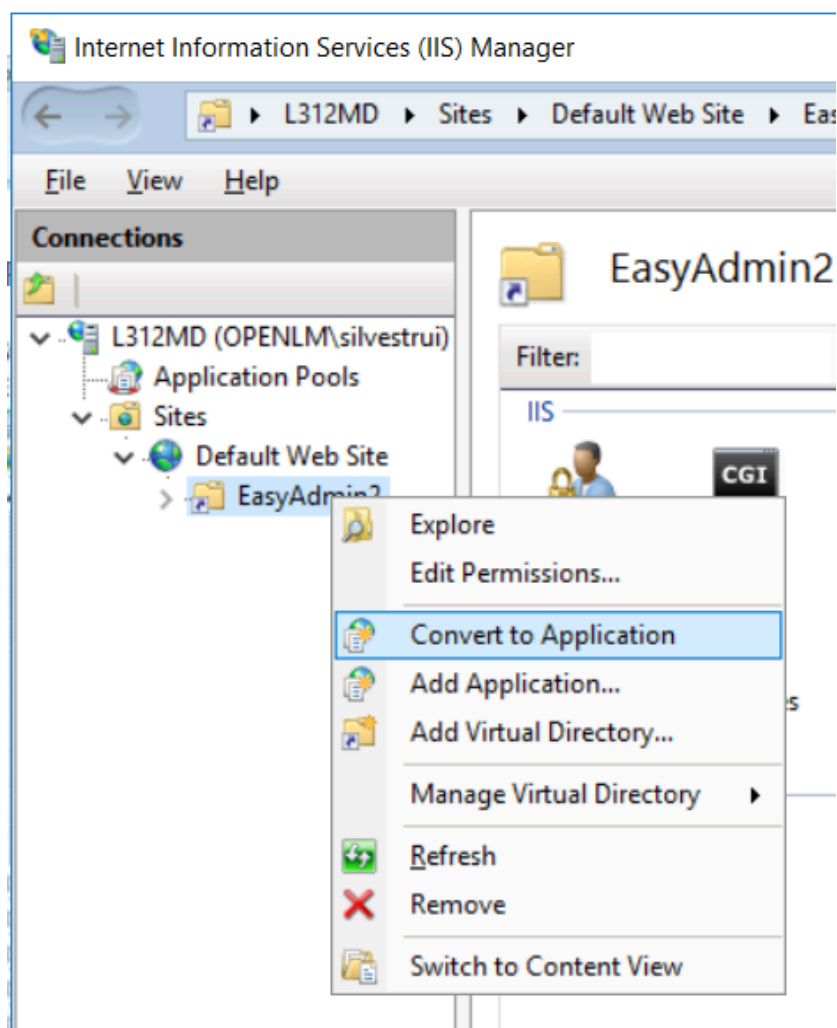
Internet Information Services (IIS) Manager

L312MD ▸ Sites ▸ Default Web Site ▸ Eas

File View Help

Connections

L312MD (OPENLM\silvestrui)
Application Pools
Sites
Default Web Site
EasyAdmin2

EasyAdmin2

Filter:

IIS

CGI

Explore
Edit Permissions...
Convert to Application
Add Application...
Add Virtual Directory...
Manage Virtual Directory
Refresh
Remove
Switch to Content View

s